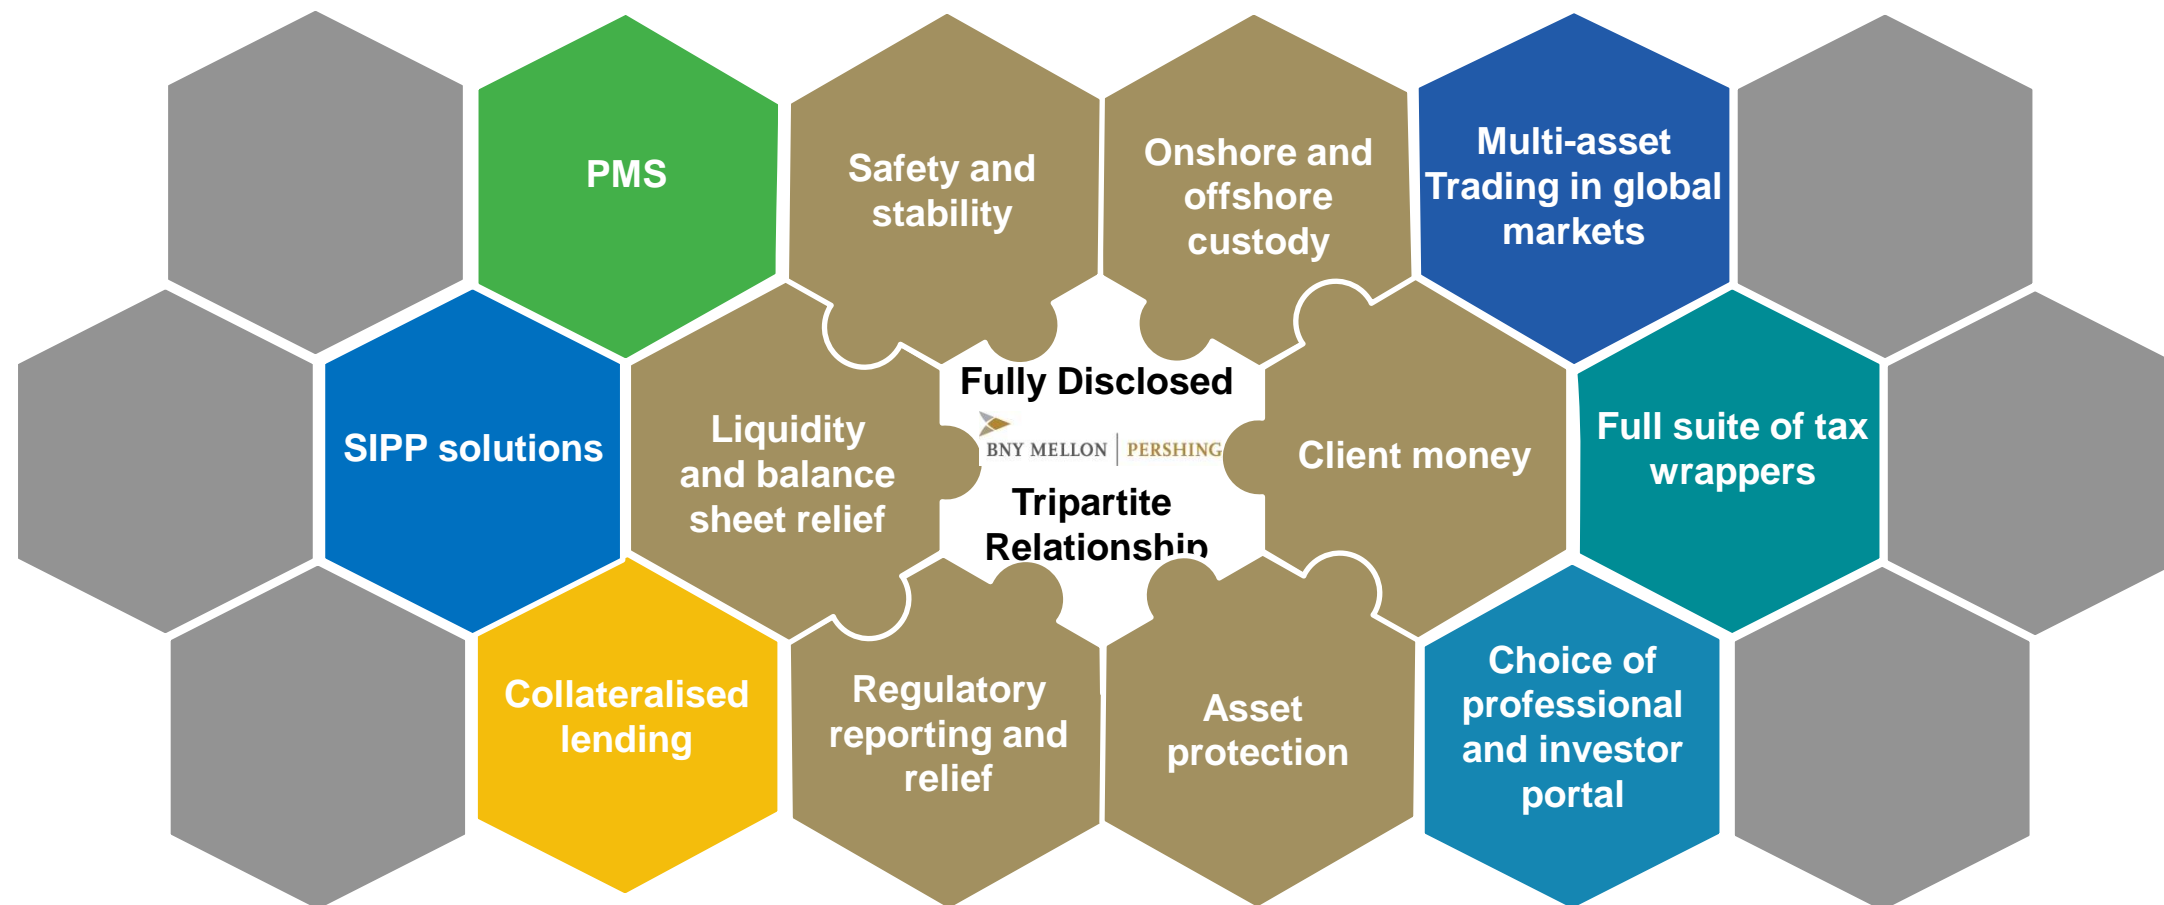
PMS

Safety and stability

Onshore and offshore custody

Multi-asset Trading in global markets

SIPP solutions

Liquidity and balance sheet relief

Fully Disclosed

BNY MELLON | PERSHING

Tripartite Relationship

Client money

Full suite of tax wrappers

Collateralised lending

Regulatory reporting and relief

Asset protection

Choice of professional and investor portal